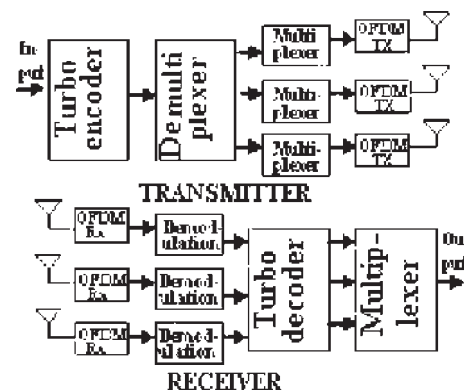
In put

Turbo encoder

De multi plexer

Multi plexer

Multi plexer

Multi plexer

OFDM TX

OFDM TX

OFDM TX

TRANSMITTER

OFDM Rx

OFDM Rx

OFDM Rx

Demod ulation

Demod ulation

Demod ulation

Turbo decoder

Multip lexer

Out put

RECEIVER